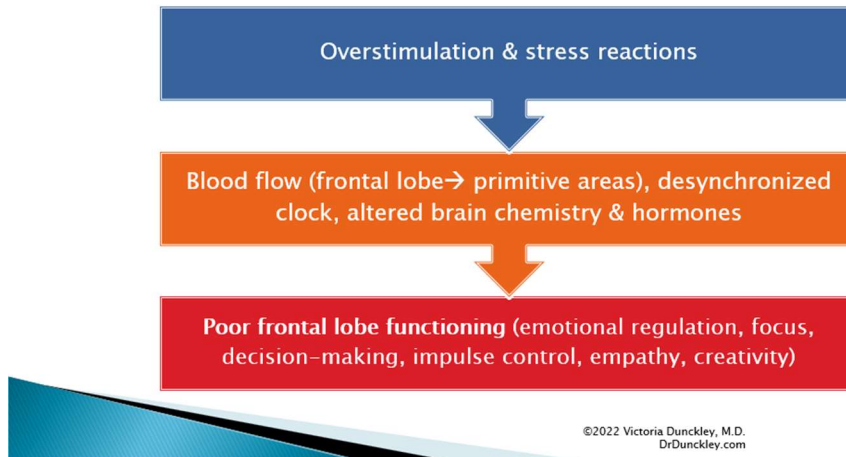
Overstimulation & stress reactions

Blood flow (frontal lobe→ primitive areas), desynchronized clock, altered brain chemistry & hormones

**Poor frontal lobe functioning** (emotional regulation, focus, decision-making, impulse control, empathy, creativity)

©2022 Victoria Dunckley, M.D.
DrDunckley.com